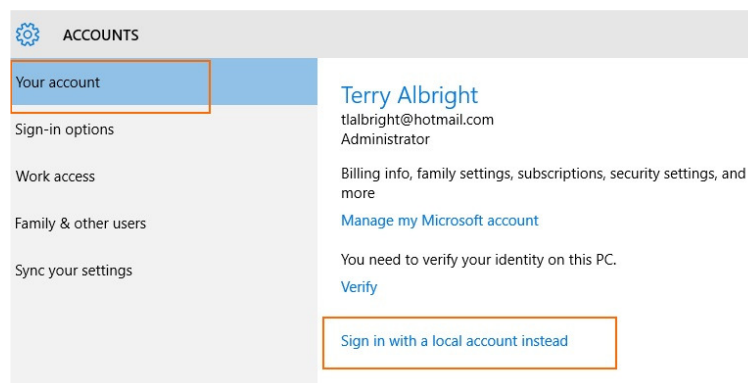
ACCOUNTS

Your account

Sign-in options

Work access

Family & other users

Sync your settings

Terry Albright
tlalbright@hotmail.com
Administrator

Billing info, family settings, subscriptions, security settings, and more

Manage my Microsoft account

You need to verify your identity on this PC.

Verify

Sign in with a local account instead